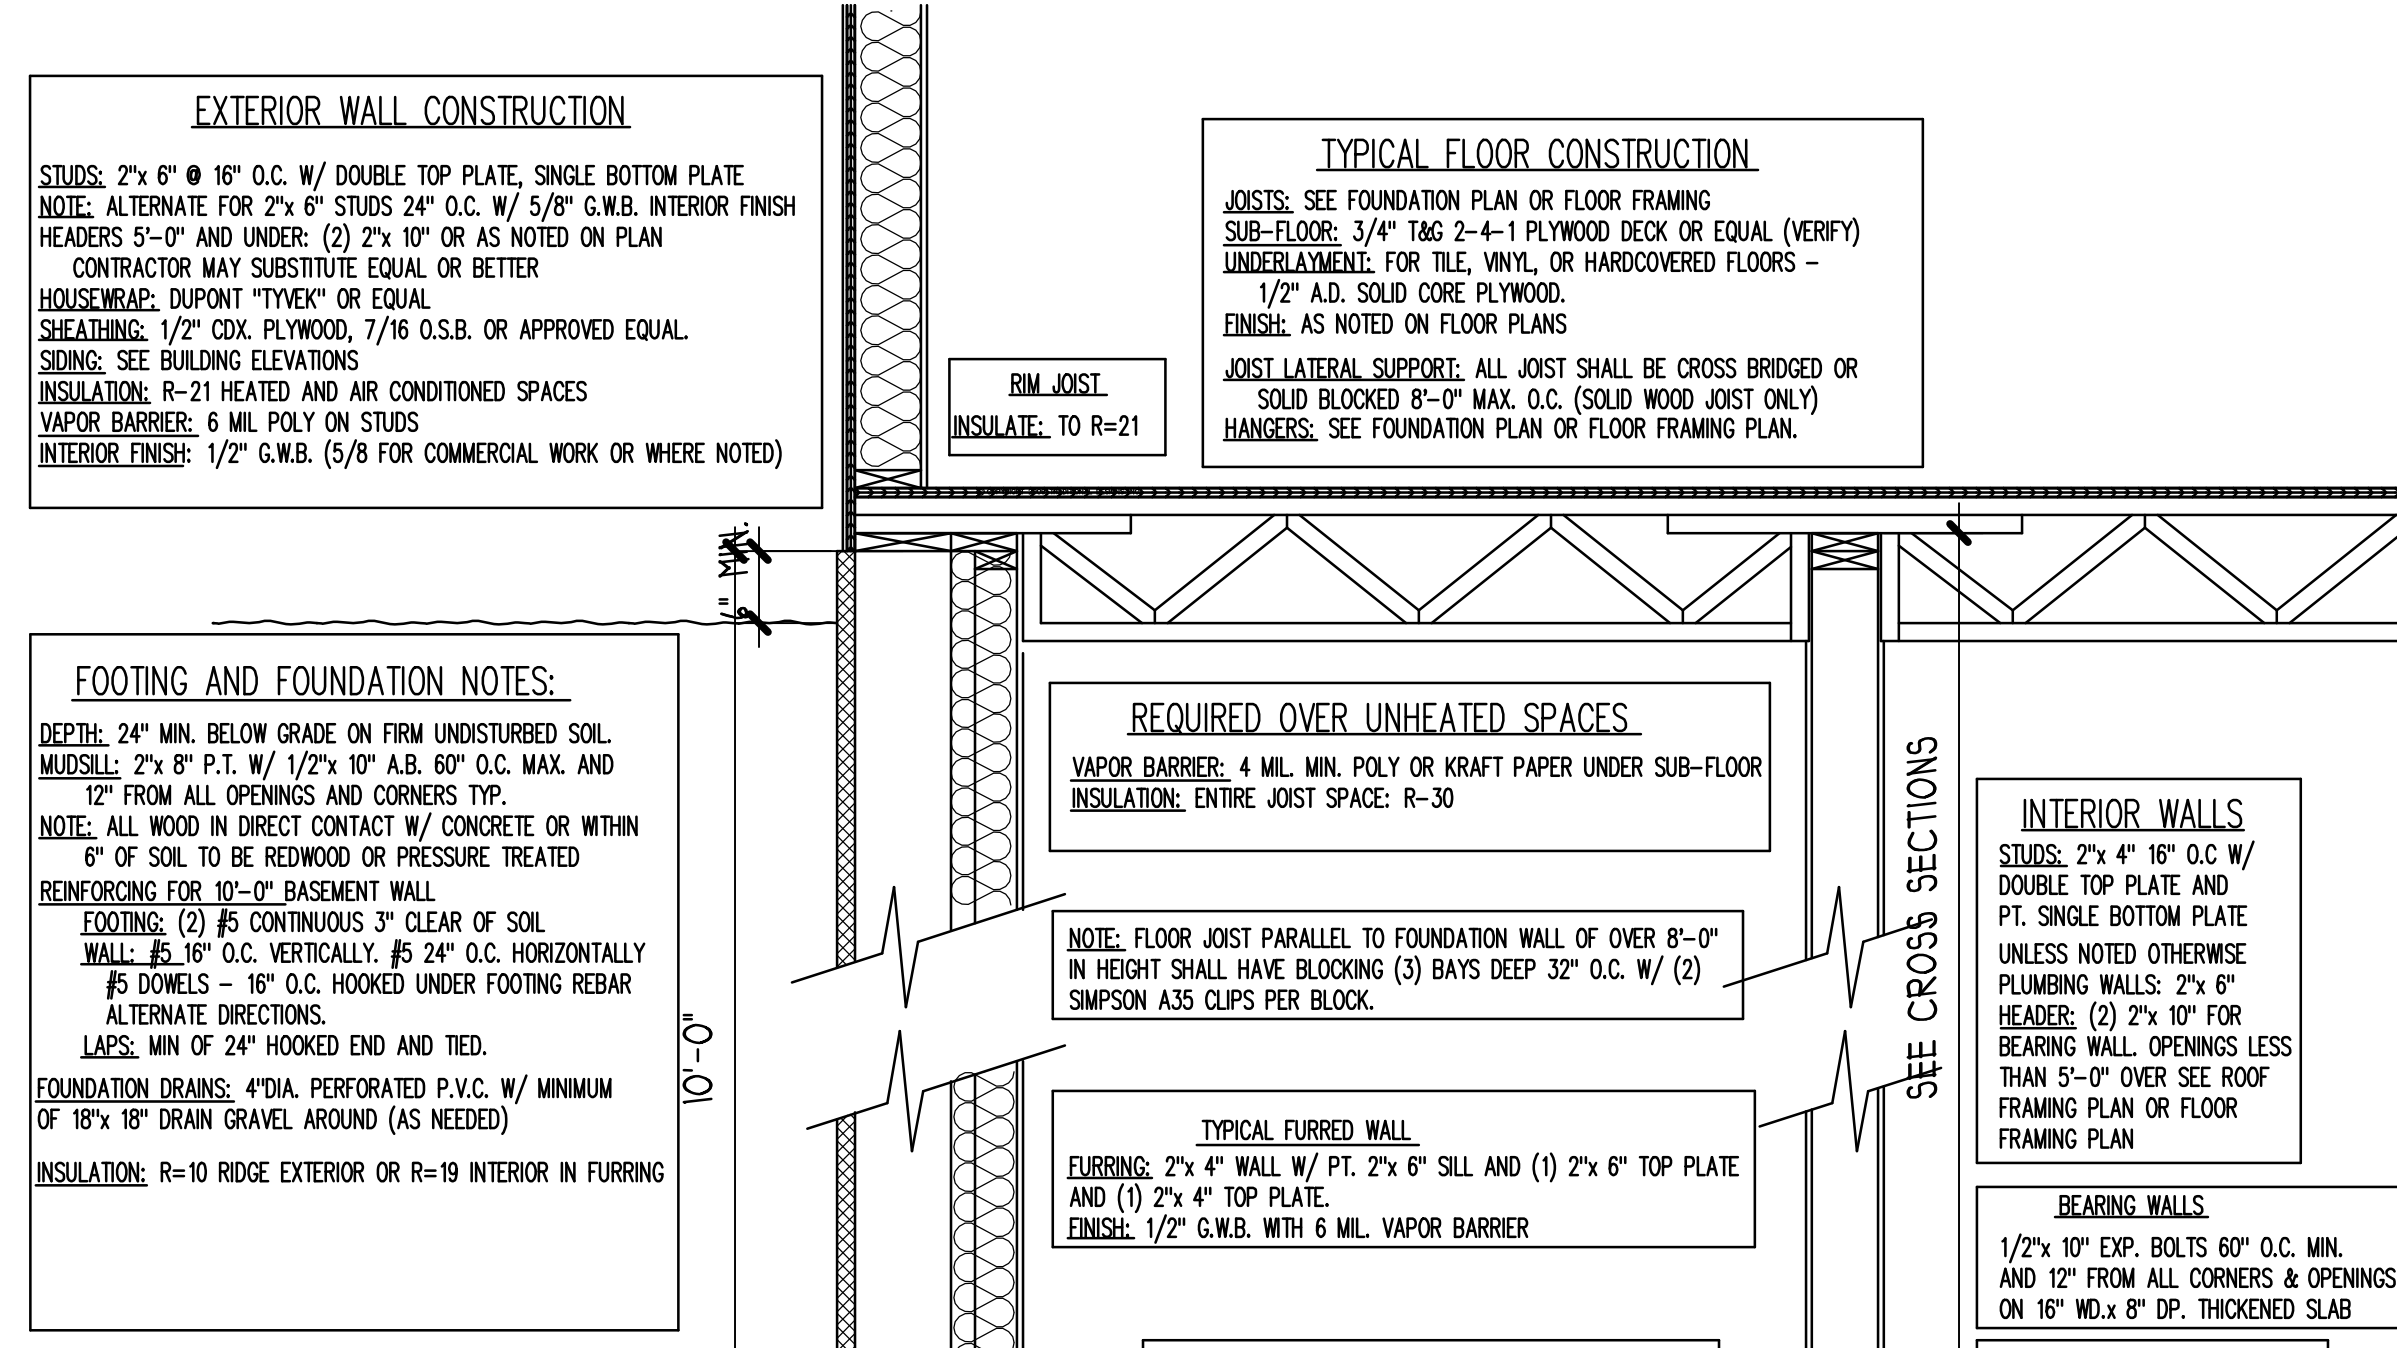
EXTERIOR WALL CONSTRUCTION

STUDS: 2"x 6" @ 16" O.C. W/ DOUBLE TOP PLATE, SINGLE BOTTOM PLATE
NOTE: ALTERNATE FOR 2"x 6" STUDS 24" O.C. W/ 5/8" G.W.B. INTERIOR FINISH
HEADERS 5'-0" AND UNDER: (2) 2"x 10" OR AS NOTED ON PLAN
CONTRACTOR MAY SUBSTITUTE EQUAL OR BETTER
HOUSEWRAP: DUPONT "TYVEK" OR EQUAL
SHEATHING: 1/2" CDX. PLYWOOD, 7/16 O.S.B. OR APPROVED EQUAL.
SIDING: SEE BUILDING ELEVATIONS
INSULATION: R-21 HEATED AND AIR CONDITIONED SPACES
VAPOR BARRIER: 6 MIL POLY ON STUDS
INTERIOR FINISH: 1/2" G.W.B. (5/8 FOR COMMERCIAL WORK OR WHERE NOTED)

RIM JOIST
INSULATE: TO R=21

TYPICAL FLOOR CONSTRUCTION

JOISTS: SEE FOUNDATION PLAN OR FLOOR FRAMING
SUB-FLOOR: 3/4" T&G 2-4-1 PLYWOOD DECK OR EQUAL (VERIFY)
UNDERLAYMENT: FOR TILE, VINYL, OR HARDCOVERED FLOORS - 1/2" A.D. SOLID CORE PLYWOOD.
FINISH: AS NOTED ON FLOOR PLANS

JOIST LATERAL SUPPORT: ALL JOIST SHALL BE CROSS BRIDGED OR SOLID BLOCKED 8'-0" MAX. O.C. (SOLID WOOD JOIST ONLY)
HANGERS: SEE FOUNDATION PLAN OR FLOOR FRAMING PLAN.

8" MIN.

FOOTING AND FOUNDATION NOTES:

DEPTH: 24" MIN. BELOW GRADE ON FIRM UNDISTURBED SOIL.
MUDSILL: 2"x 8" P.T. W/ 1/2"x 10" A.B. 60" O.C. MAX. AND 12" FROM ALL OPENINGS AND CORNERS TYP.
NOTE: ALL WOOD IN DIRECT CONTACT W/ CONCRETE OR WITHIN 6" OF SOIL TO BE REDWOOD OR PRESSURE TREATED
REINFORCING FOR 10'-0" BASEMENT WALL
FOOTING: (2) #5 CONTINUOUS 3" CLEAR OF SOIL
WALL: #5 16" O.C. VERTICALLY. #5 24" O.C. HORIZONTALLY
#5 DOWELS - 16" O.C. HOOKED UNDER FOOTING REBAR ALTERNATE DIRECTIONS.
LAPS: MIN OF 24" HOOKED END AND TIED.
FOUNDATION DRAINS: 4"DIA. PERFORATED P.V.C. W/ MINIMUM OF 18"x 18" DRAIN GRAVEL AROUND (AS NEEDED)

INSULATION: R=10 RIDGE EXTERIOR OR R=19 INTERIOR IN FURRING

10'-0"

REQUIRED OVER UNHEATED SPACES

VAPOR BARRIER: 4 MIL. MIN. POLY OR KRAFT PAPER UNDER SUB-FLOOR
INSULATION: ENTIRE JOIST SPACE: R-30

NOTE: FLOOR JOIST PARALLEL TO FOUNDATION WALL OF OVER 8'-0" IN HEIGHT SHALL HAVE BLOCKING (3) BAYS DEEP 32" O.C. W/ (2) SIMPSON A35 CLIPS PER BLOCK.

TYPICAL FURRED WALL

FURRING: 2"x 4" WALL W/ PT. 2"x 6" SILL AND (1) 2"x 6" TOP PLATE AND (1) 2"x 4" TOP PLATE.
FINISH: 1/2" G.W.B. WITH 6 MIL. VAPOR BARRIER

SEE CROSS SECTIONS

INTERIOR WALLS

STUDS: 2"x 4" 16" O.C W/ DOUBLE TOP PLATE AND PT. SINGLE BOTTOM PLATE
UNLESS NOTED OTHERWISE
PLUMBING WALLS: 2"x 6"
HEADER: (2) 2"x 10" FOR BEARING WALL. OPENINGS LESS THAN 5'-0" OVER SEE ROOF FRAMING PLAN OR FLOOR FRAMING PLAN

BEARING WALLS

1/2"x 10" EXP. BOLTS 60" O.C. MIN. AND 12" FROM ALL CORNERS & OPENINGS ON 16" WD.x 8" DP. THICKENED SLAB